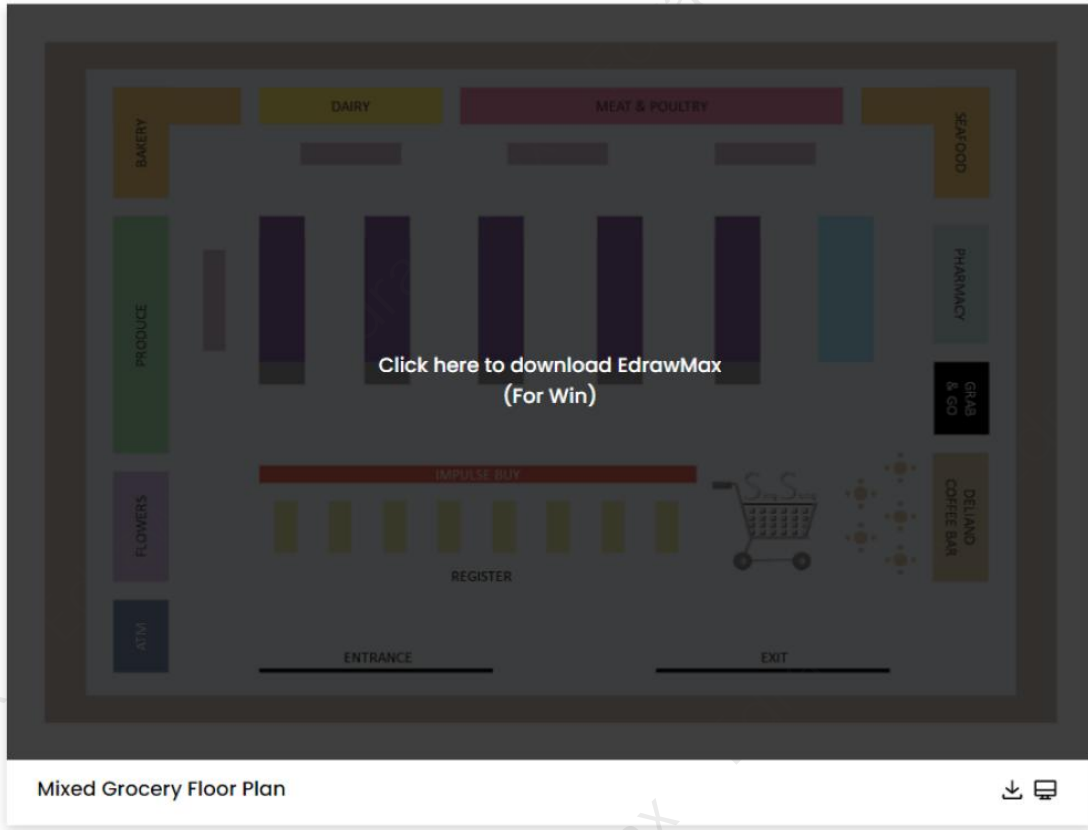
BAKERY

DAIRY

MEAT & POULTRY

SEAFOOD

PRODUCE

PHARMACY

Click here to download EdrawMax
(For Win)

GRAB & GO

IMPULSE BUY

DELAND COFFEE BAR

FLOWERS

REGISTER

ATM

ENTRANCE

EXIT

Mixed Grocery Floor Plan